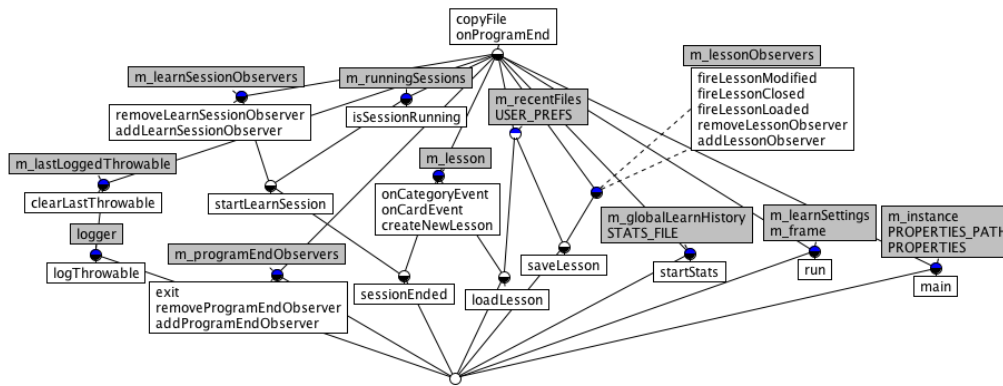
copyFile
onProgramEnd

m_learnSessionObservers

m_runningSessions

m_lessonObservers

fireLessonModified
fireLessonClosed
fireLessonLoaded
removeLessonObserver
addLessonObserver

m_recentFiles
USER_PREFS

removeLearnSessionObserver
addLearnSessionObserver

isSessionRunning

m_lastLoggedThrowable

m_lesson

clearLastThrowable

startLearnSession

onCategoryEvent
onCardEvent
createNewLesson

m_globalLearnHistory
STATS_FILE

m_learnSettings
m_frame

m_instance
PROPERTIES_PATH
PROPERTIES

logger

m_programEndObservers

saveLesson

logThrowable

startStats

run

main

exit
removeProgramEndObserver
addProgramEndObserver

sessionEnded

loadLesson